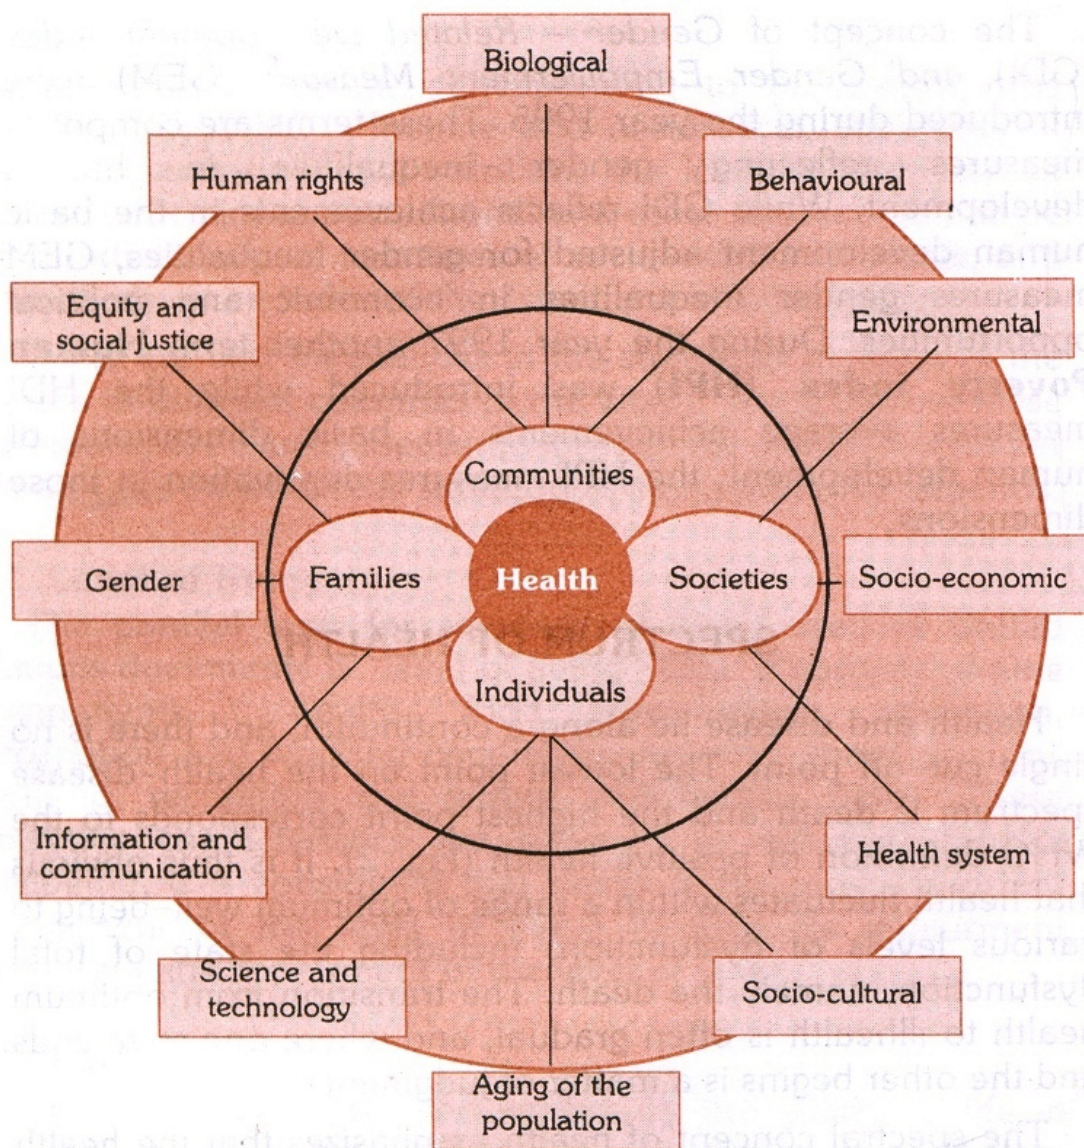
Biological

Human rights

Behavioural

Equity and social justice

Environmental

Communities

Gender

Families

Health

Societies

Socio-economic

Individuals

Information and communication

Health system

Science and technology

Socio-cultural

Aging of the population